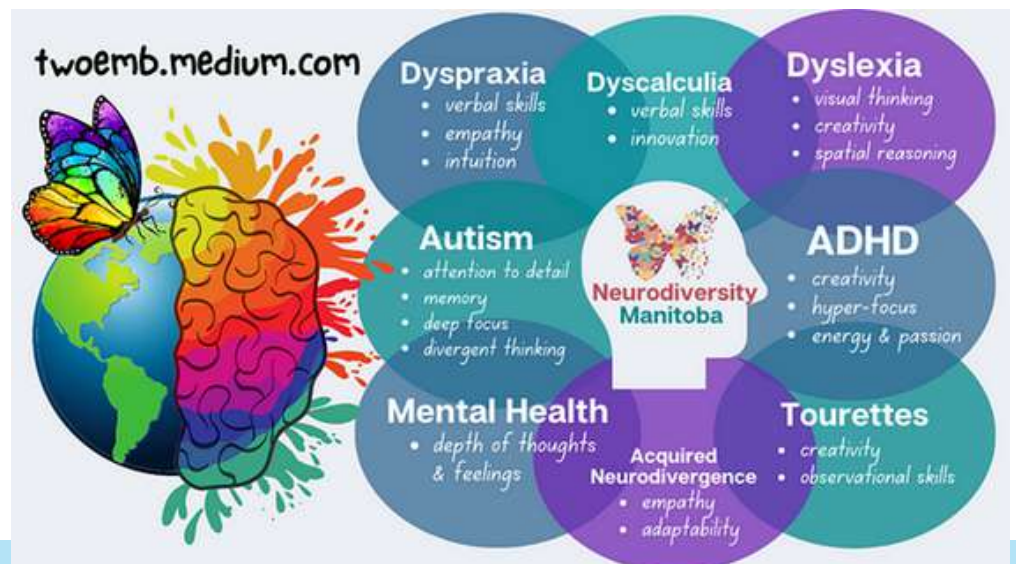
twoemb.medium.com

Dyspraxia
• verbal skills
• empathy
• intuition

Dyscalculia
• verbal skills
• innovation

Dyslexia
• visual thinking
• creativity
• spatial reasoning

Autism
• attention to detail
• memory
• deep focus
• divergent thinking

Neurodiversity Manitoba

ADHD
• creativity
• hyper-focus
• energy & passion

Mental Health
• depth of thoughts & feelings

Acquired Neurodivergence
• empathy
• adaptability

Tourettes
• creativity
• observational skills